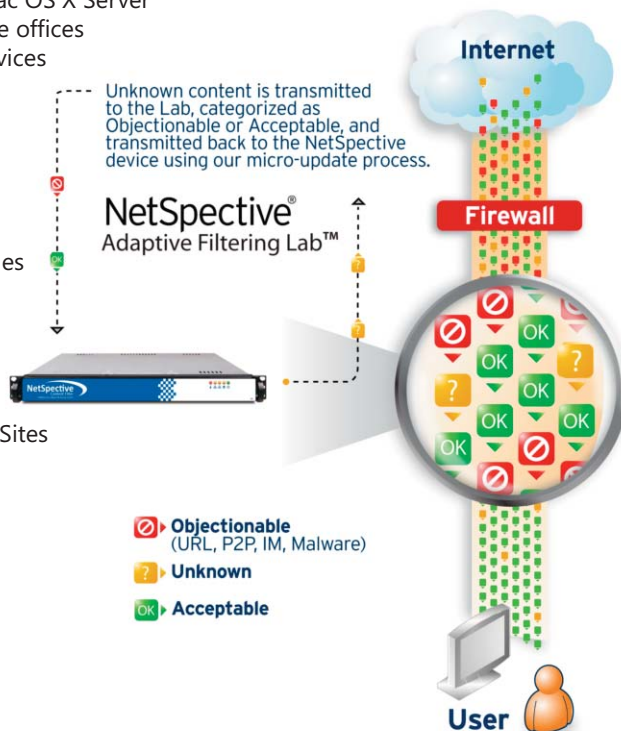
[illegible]ac OS X Server
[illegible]e offices
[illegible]vices

Unknown content is transmitted to the Lab, categorized as Objectionable or Acceptable, and transmitted back to the NetSpective device using our micro-update process.

NetSpective®
Adaptive Filtering Lab™

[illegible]es

NetSpective

Sites

Internet

Firewall

OK
OK
?
OK
?
OK
OK
OK
OK

Objectionable
(URL, P2P, IM, Malware)

Unknown

Acceptable

User